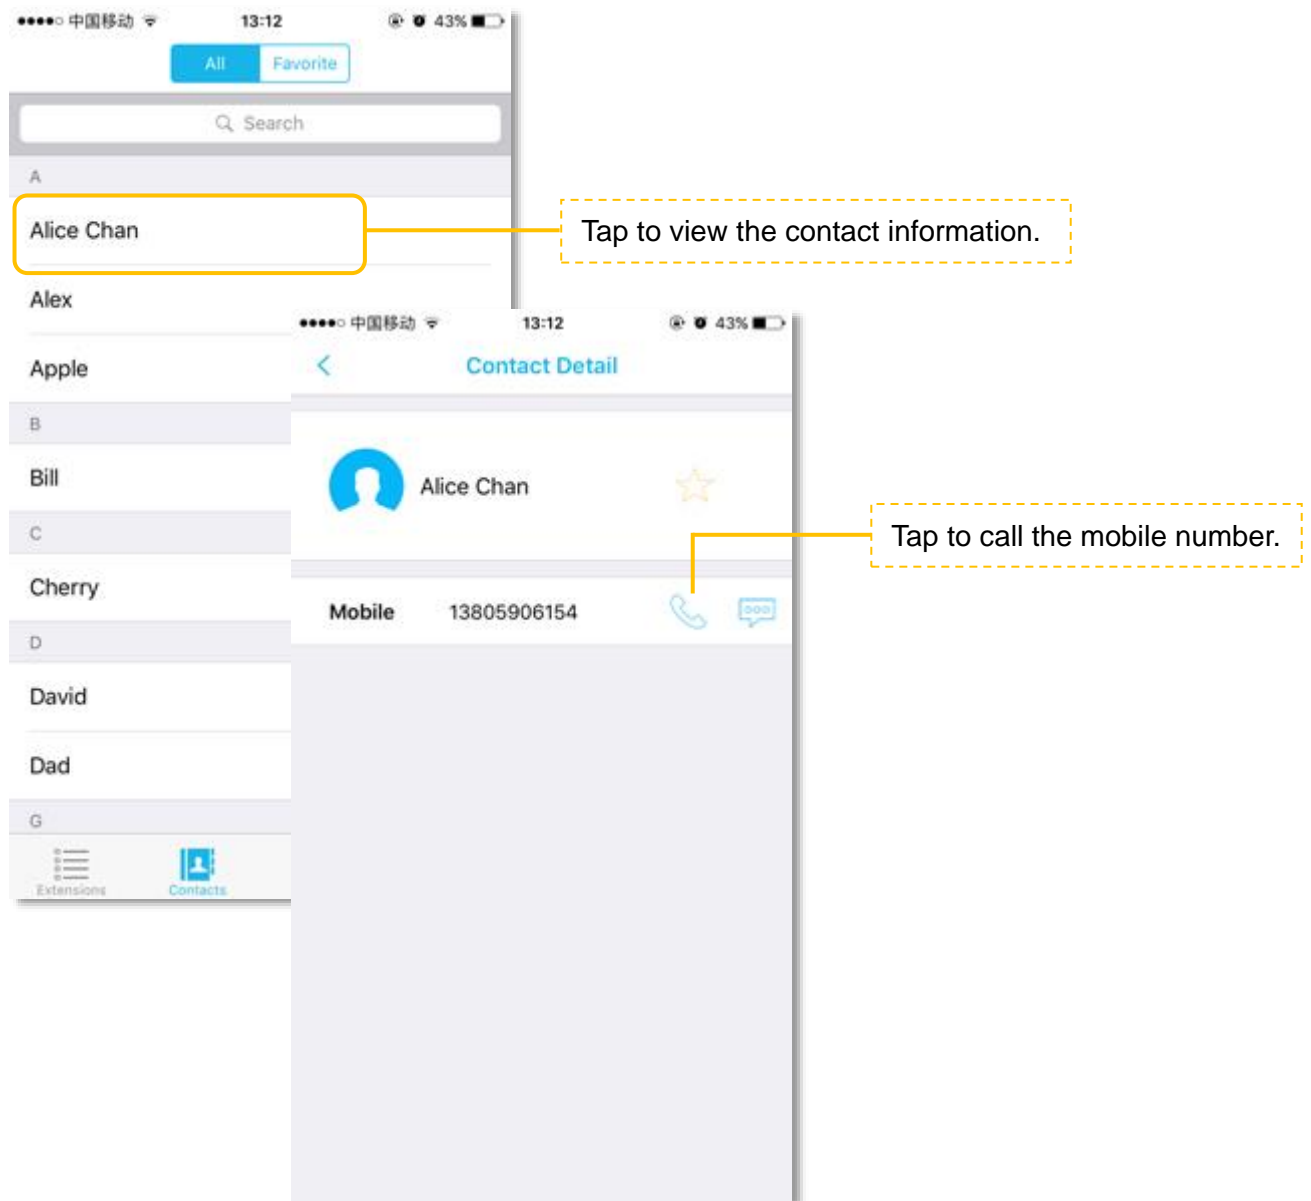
中国移动 13:12 43%

All Favorite

Search

A

Alice Chan

Alex

Apple

B

Bill

C

Cherry

D

David

Dad

G

Extensions Contacts

Tap to view the contact information.

中国移动 13:12 43%

Contact Detail

Alice Chan

Mobile 13805906154

Tap to call the mobile number.